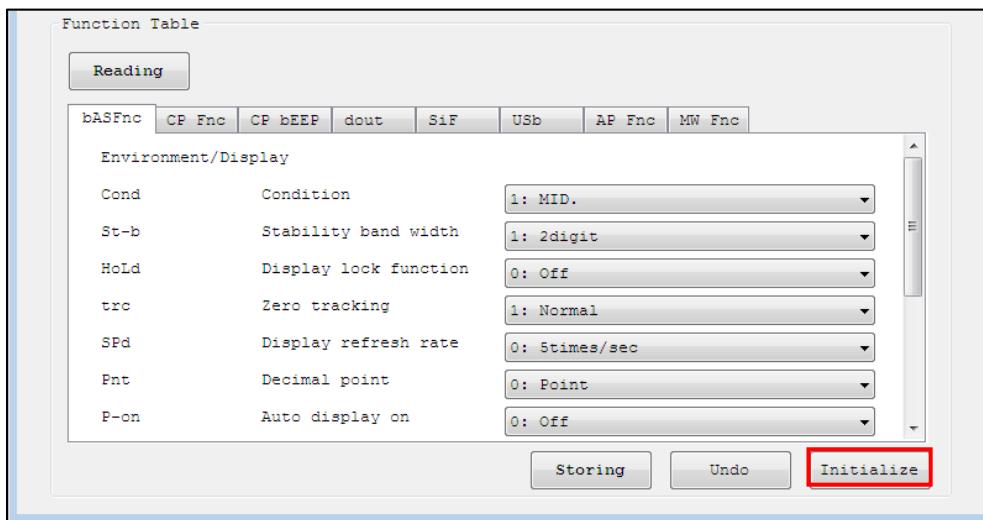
Function Table

Reading

bASFnc | CP Fnc | CP bEEP | dout | SiF | USb | AP Fnc | MW Fnc

Environment/Display

| Cond | Condition | 1: MID. |
|---|---|---|
| St-b | Stability band width | 1: 2digit |
| HoLd | Display lock function | 0: Off |
| trc | Zero tracking | 1: Normal |
| SPd | Display refresh rate | 0: 5times/sec |
| Pnt | Decimal point | 0: Point |
| P-on | Auto display on | 0: Off |

Storing | Undo | Initialize